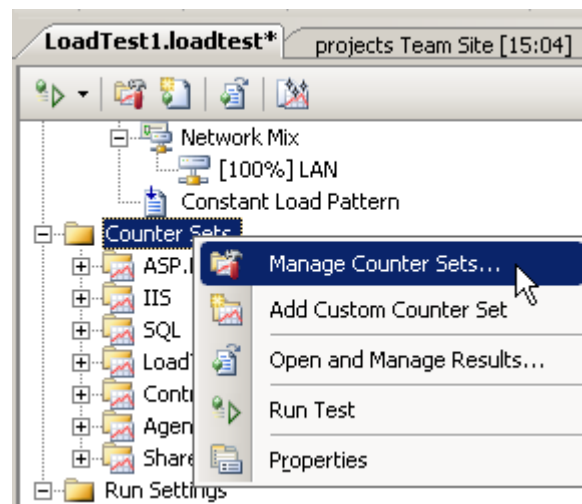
LoadTest1.loadtest*
projects Team Site [15:04]

Network Mix
[100%] LAN
Constant Load Pattern
Counter Sets
ASP.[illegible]
IIS
SQL
Load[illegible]
Contr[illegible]
Agen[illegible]
Share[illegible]
Run Settings

Manage Counter Sets...
Add Custom Counter Set
Open and Manage Results...
Run Test
Properties